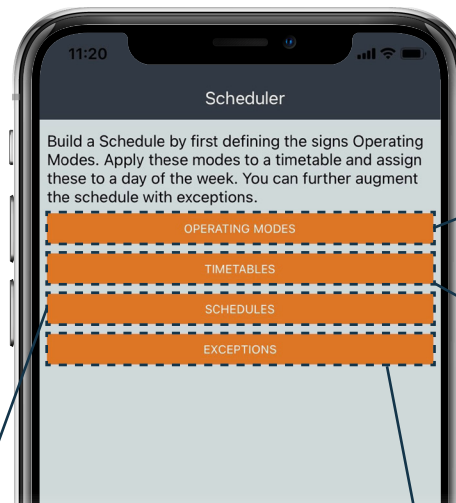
11:20

Scheduler

Build a Schedule by first defining the signs Operating Modes. Apply these modes to a timetable and assign these to a day of the week. You can further augment the schedule with exceptions.

OPERATING MODES

TIMETABLES

SCHEDULES

EXCEPTIONS